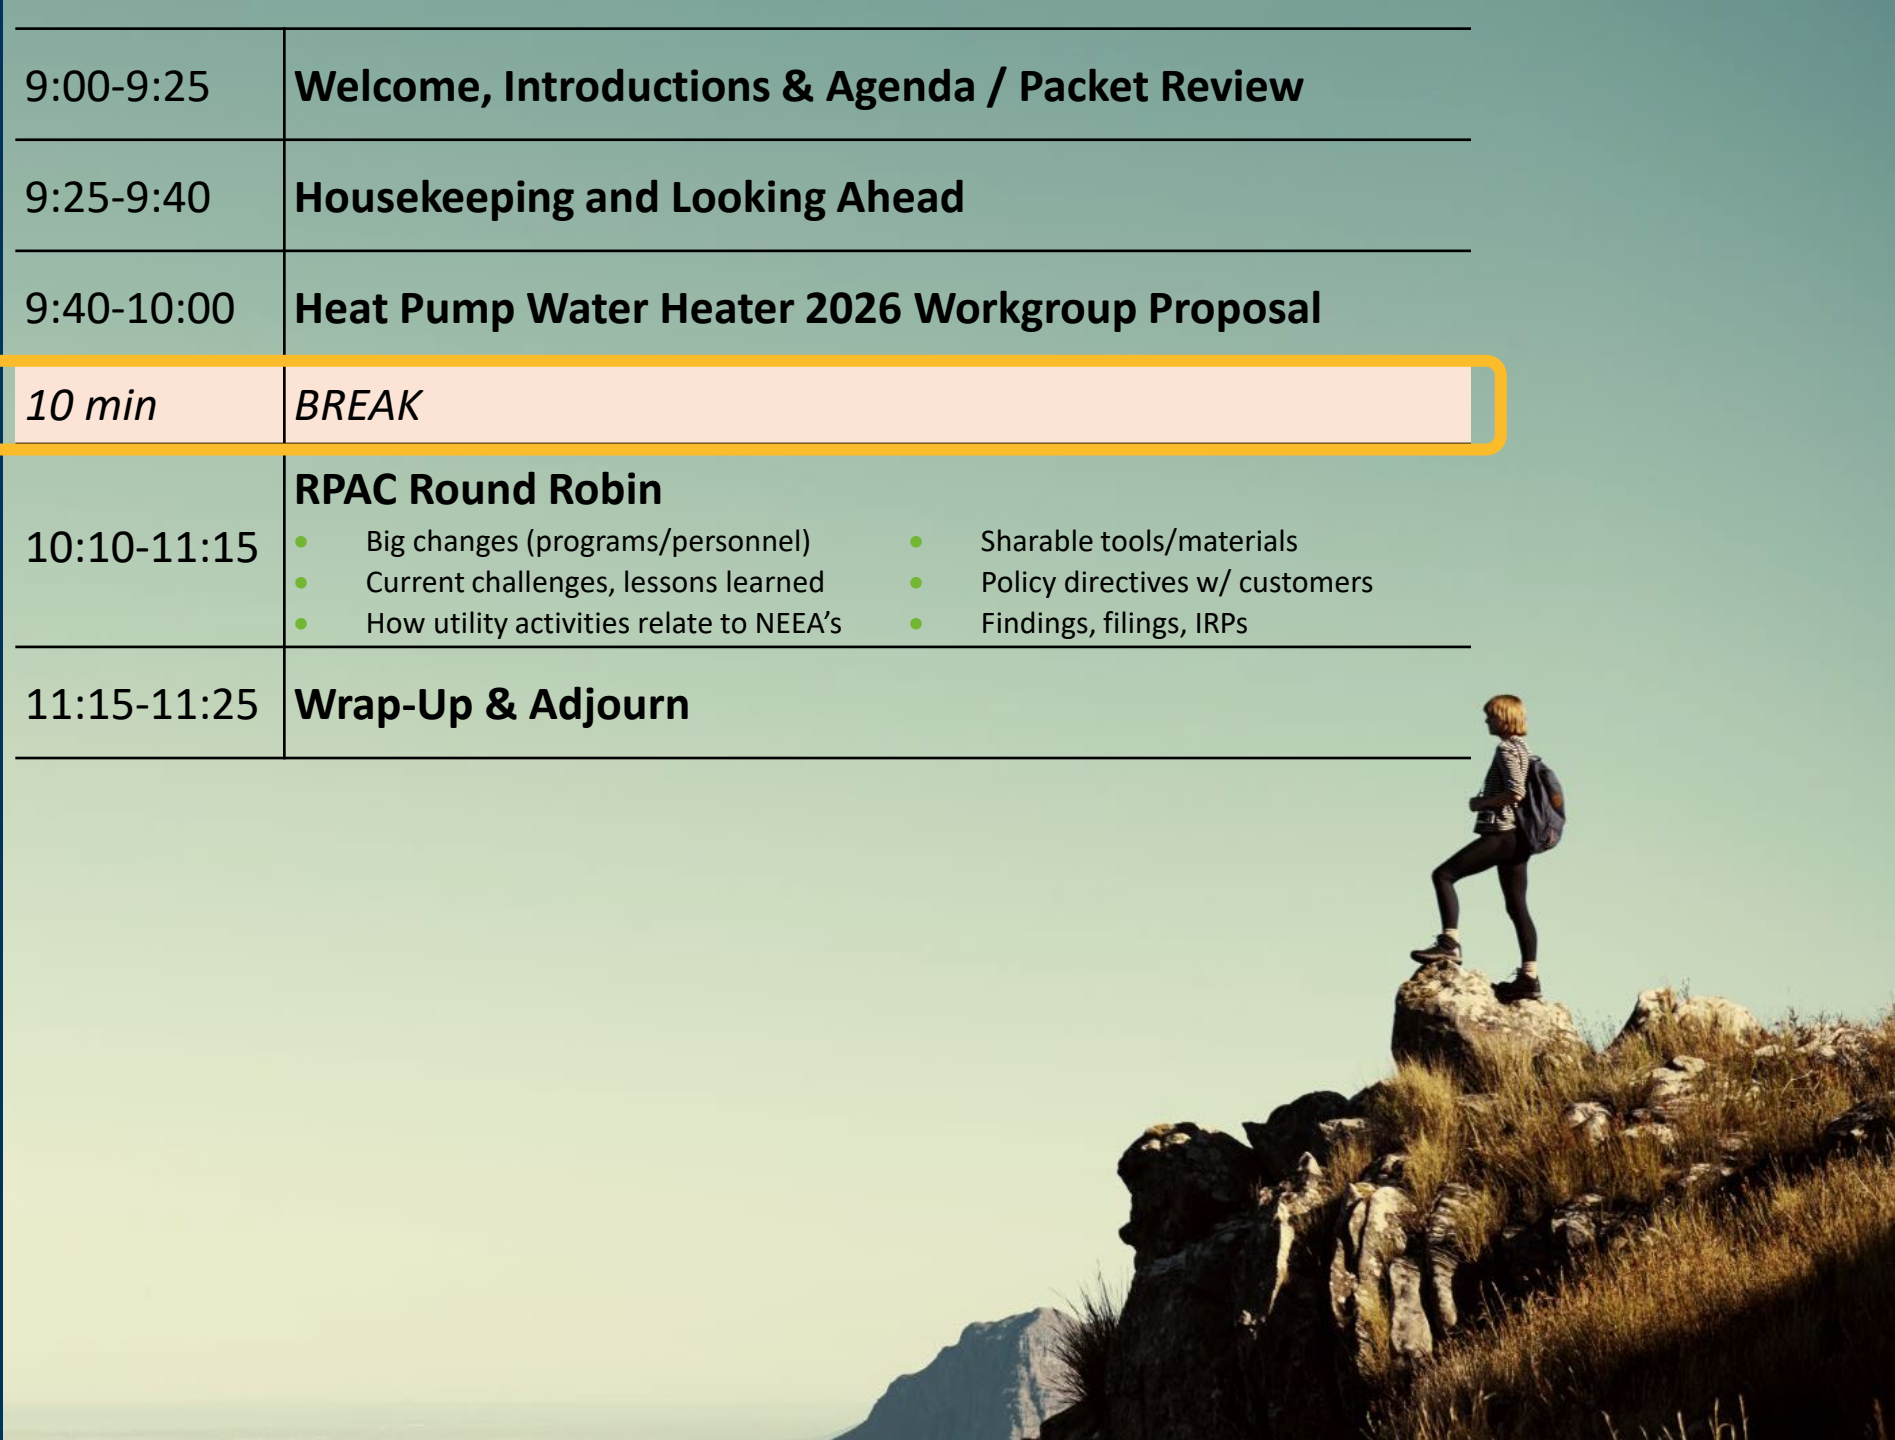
| | |
|---|---|
| 9:00-9:25 | Welcome, Introductions & Agenda / Packet Review |
| 9:25-9:40 | Housekeeping and Looking Ahead |
| 9:40-10:00 | Heat Pump Water Heater 2026 Workgroup Proposal |
| 10 min | BREAK |
| 10:10-11:15 | RPAC Round Robin<br>• Big changes (programs/personnel)<br>• Current challenges, lessons learned<br>• How utility activities relate to NEEA's<br>• Sharable tools/materials<br>• Policy directives w/ customers<br>• Findings, filings, IRPs |
| 11:15-11:25 | Wrap-Up & Adjourn |